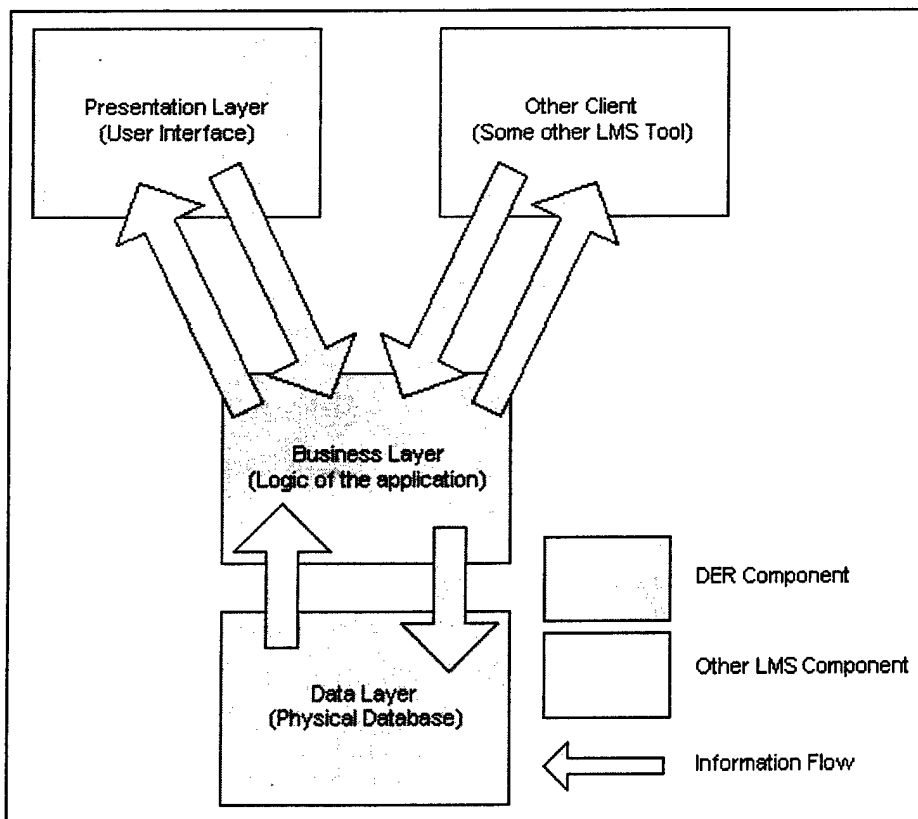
Presentation Layer
(User Interface)

Other Client
(Some other LMS Tool)

Business Layer
(Logic of the application)

Data Layer
(Physical Database)

DER Component

Other LMS Component

Information Flow